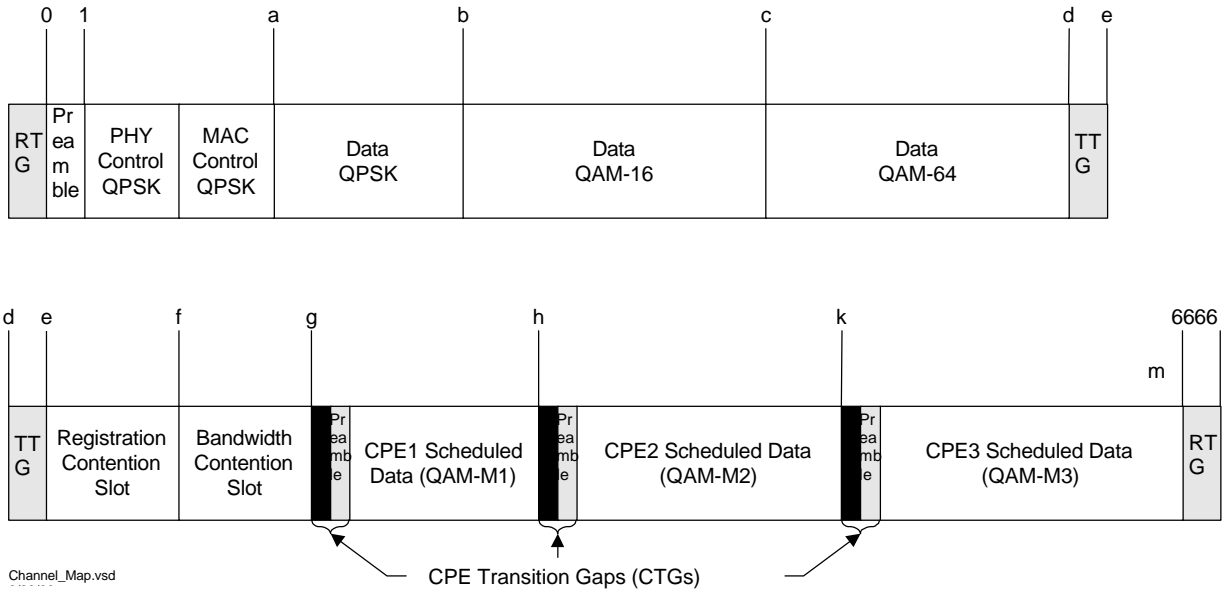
0 1 a b c d e

RTG | Preamble | PHY Control QPSK | MAC Control QPSK | Data QPSK | Data QAM-16 | Data QAM-64 | TTG

d e f g h k 6666

m

TTG | Registration Contention Slot | Bandwidth Contention Slot | Preamble | CPE1 Scheduled Data (QAM-M1) | Preamble | CPE2 Scheduled Data (QAM-M2) | Preamble | CPE3 Scheduled Data (QAM-M3) | RTG

CPE Transition Gaps (CTGs)

Channel_Map.vsd